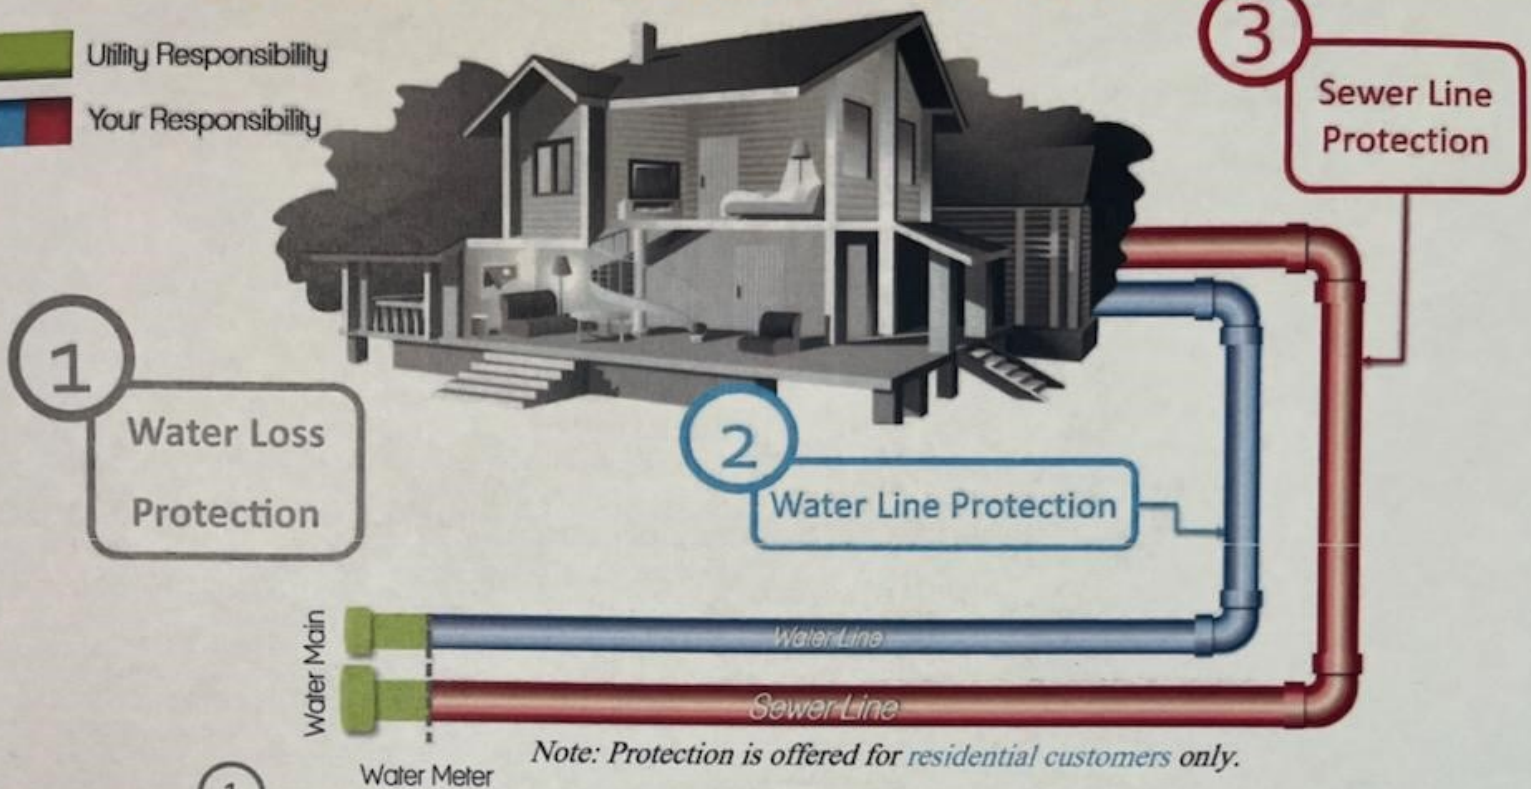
Utility Responsibility

Your Responsibility

3

Sewer Line Protection

1

Water Loss Protection

2

Water Line Protection

Water Main

Water Line

Sewer Line

Water Meter

Note: Protection is offered for residential customers only.